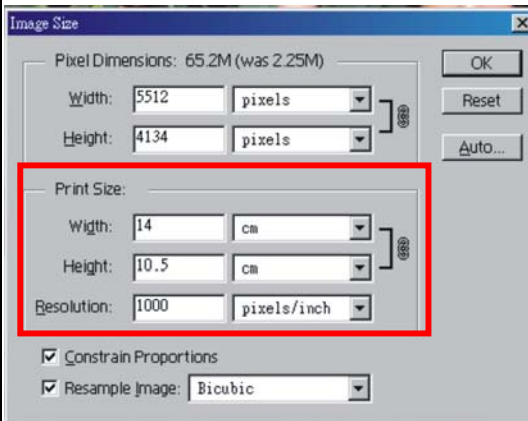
Image Size

Pixel Dimensions: 65.2M (was 2.25M)

Width: 5512 pixels

Height: 4134 pixels

OK

Reset

Auto...

Print Size:

Width: 14 cm

Height: 10.5 cm

Resolution: 1000 pixels/inch

☑ Constrain Proportions

☑ Resample Image: Bicubic